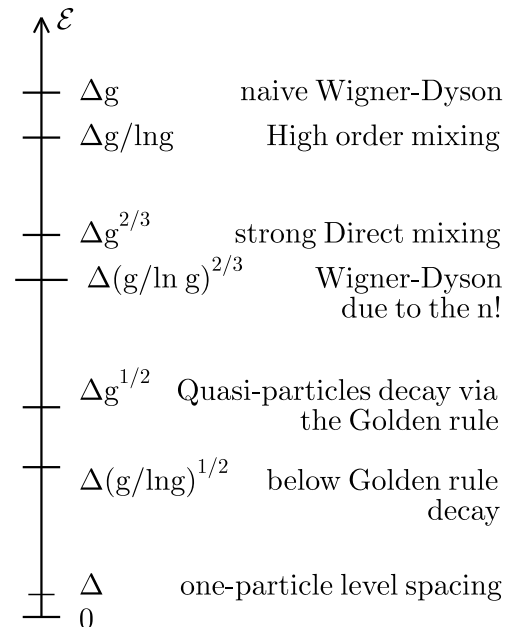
$\mathcal{E}$

$\Delta g$ naive Wigner-Dyson

$\Delta g/\ln g$ High order mixing

$\Delta g^{2/3}$ strong Direct mixing

$\Delta(g/\ln g)^{2/3}$ Wigner-Dyson due to the n!

$\Delta g^{1/2}$ Quasi-particles decay via the Golden rule

$\Delta(g/\ln g)^{1/2}$ below Golden rule decay

$\Delta$ one-particle level spacing

0